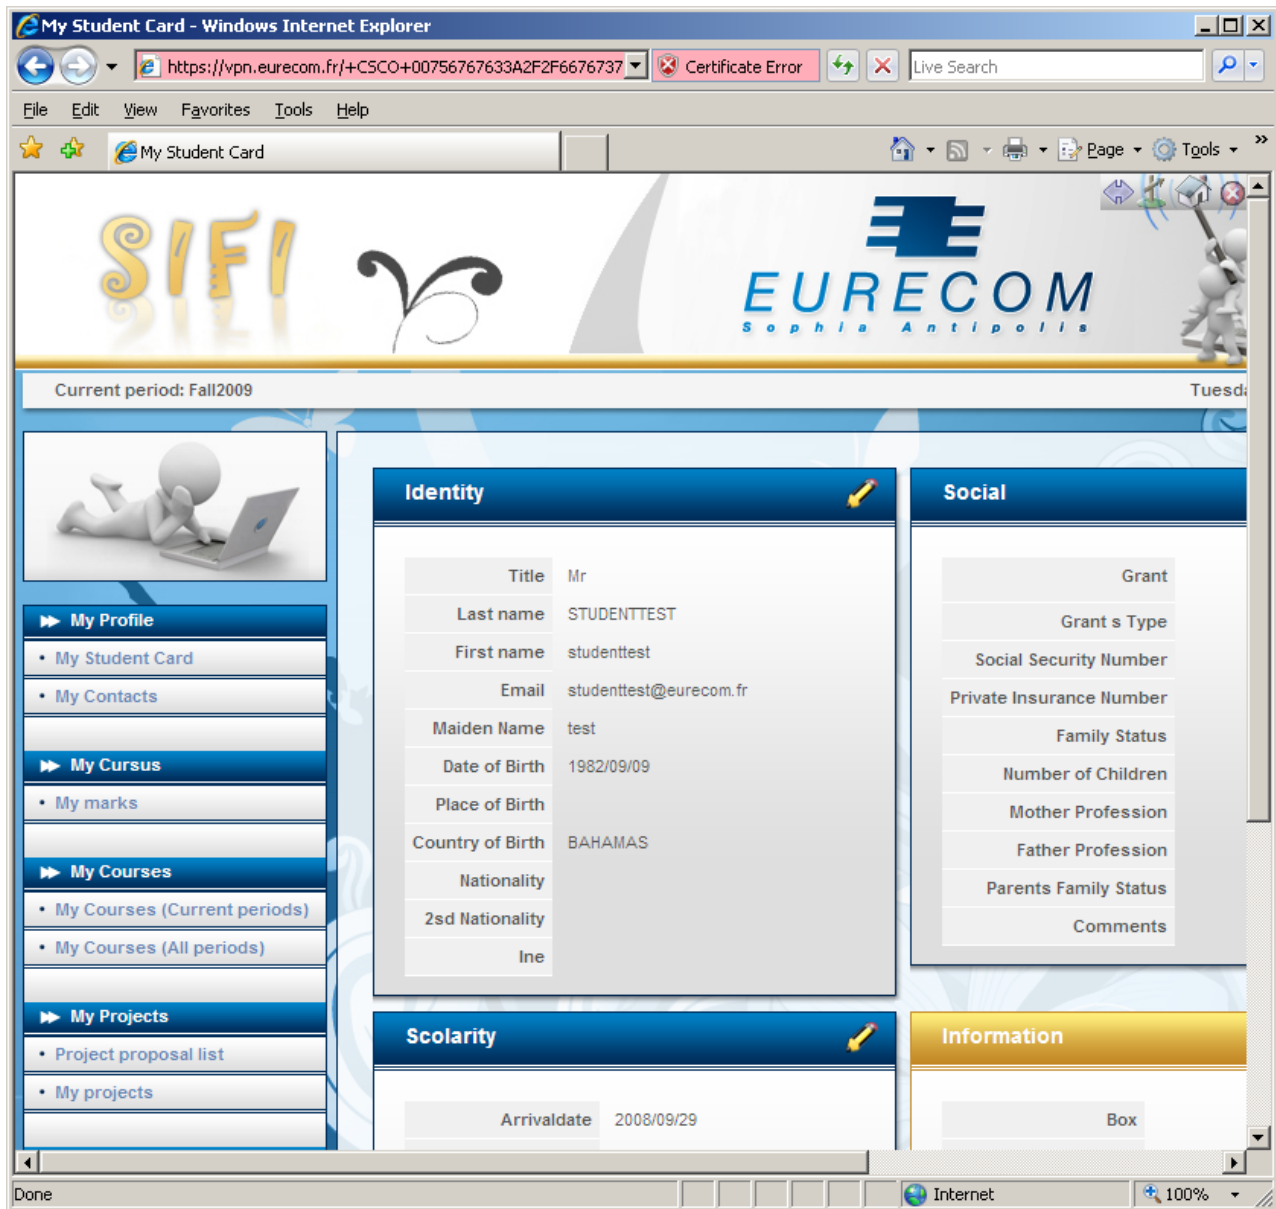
My Student Card - Windows Internet Explorer

https://vpn.eurecom.fr/+CSCO+00756767633A2F2F6676737 Certificate Error Live Search

File Edit View Favorites Tools Help

My Student Card Page Tools

SIFI

EURECOM
Sophia Antipolis

Current period: Fall2009 Tuesda

My Profile
• My Student Card
• My Contacts

My Cursus
• My marks

My Courses
• My Courses (Current periods)
• My Courses (All periods)

My Projects
• Project proposal list
• My projects

Identity

| | |
|---|---|
| Title | Mr |
| Last name | STUDENTTEST |
| First name | studenttest |
| Email | studenttest@eurecom.fr |
| Maiden Name | test |
| Date of Birth | 1982/09/09 |
| Place of Birth | |
| Country of Birth | BAHAMAS |
| Nationality | |
| 2sd Nationality | |
| Ine | |

Social

| |
|---|
| Grant |
| Grant s Type |
| Social Security Number |
| Private Insurance Number |
| Family Status |
| Number of Children |
| Mother Profession |
| Father Profession |
| Parents Family Status |
| Comments |

Scolarity

Arrivaldate 2008/09/29

Information

Box

Done Internet 100%